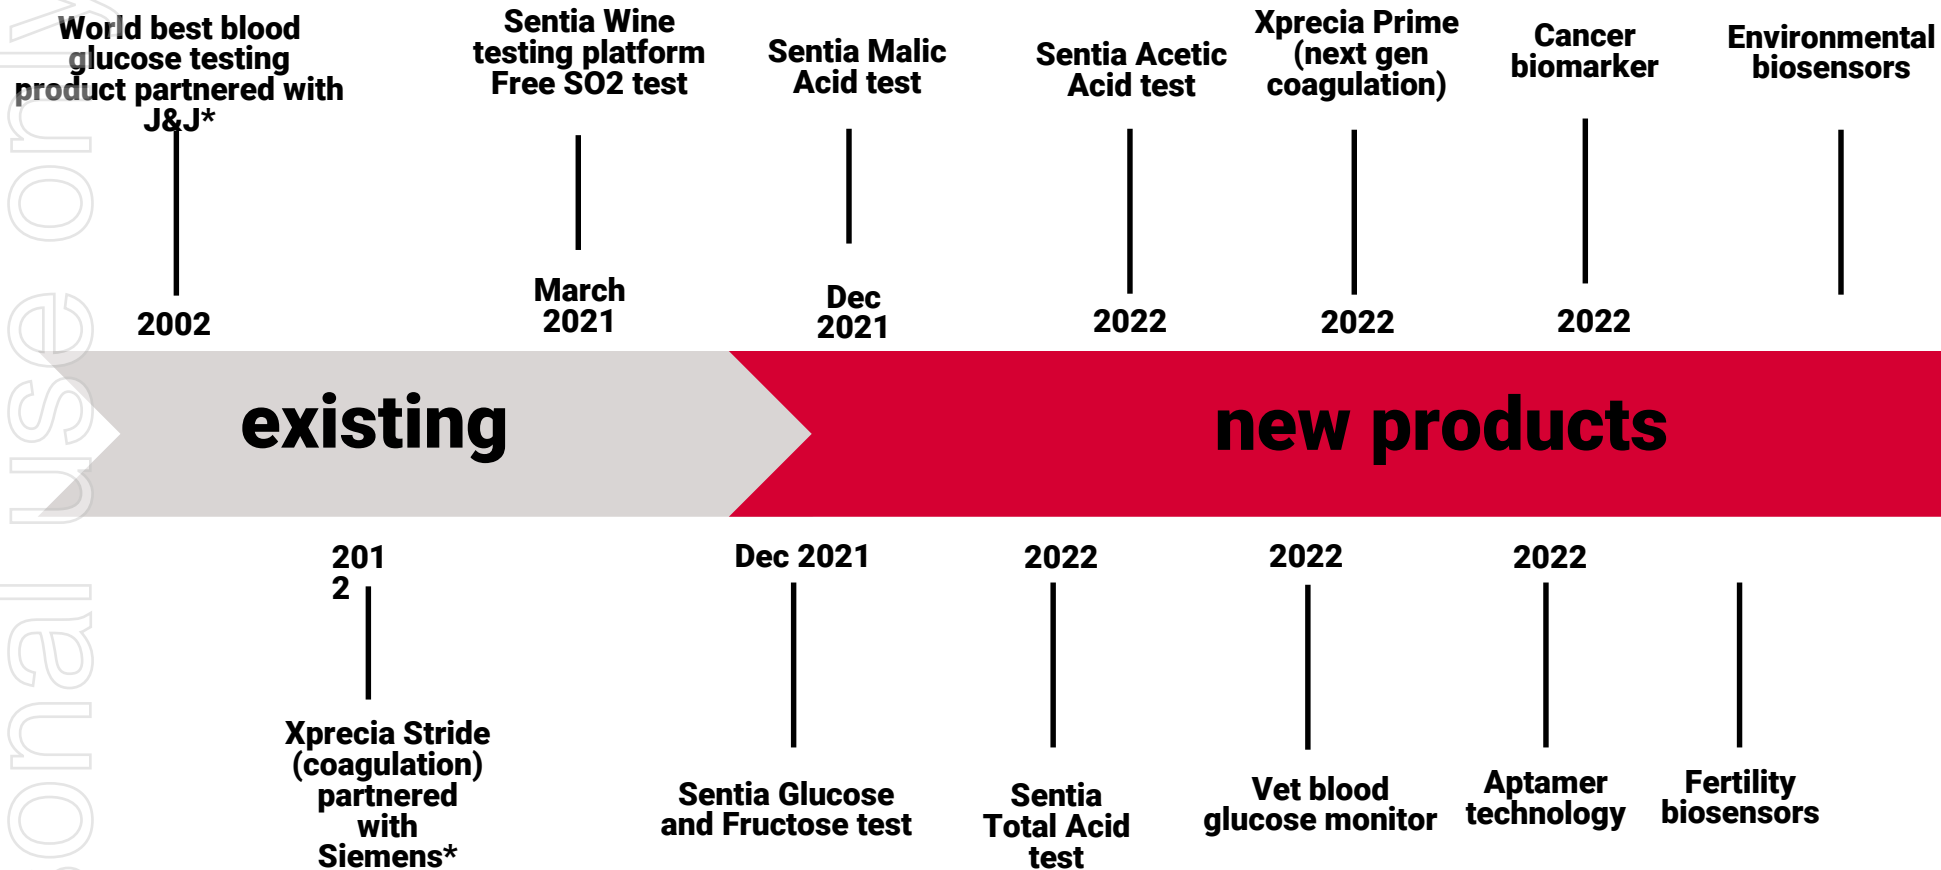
World best blood glucose testing product partnered with J&J*

Sentia Wine testing platform Free SO2 test

Sentia Malic Acid test

Sentia Acetic Acid test

Xprecia Prime (next gen coagulation)

Cancer biomarker

Environmental biosensors

2002

March 2021

Dec 2021

2022

2022

2022

existing

new products

201 2

Dec 2021

2022

2022

2022

Xprecia Stride (coagulation) partnered with Siemens*

Sentia Glucose and Fructose test

Sentia Total Acid test

Vet blood glucose monitor

Aptamer technology

Fertility biosensors

onal use only